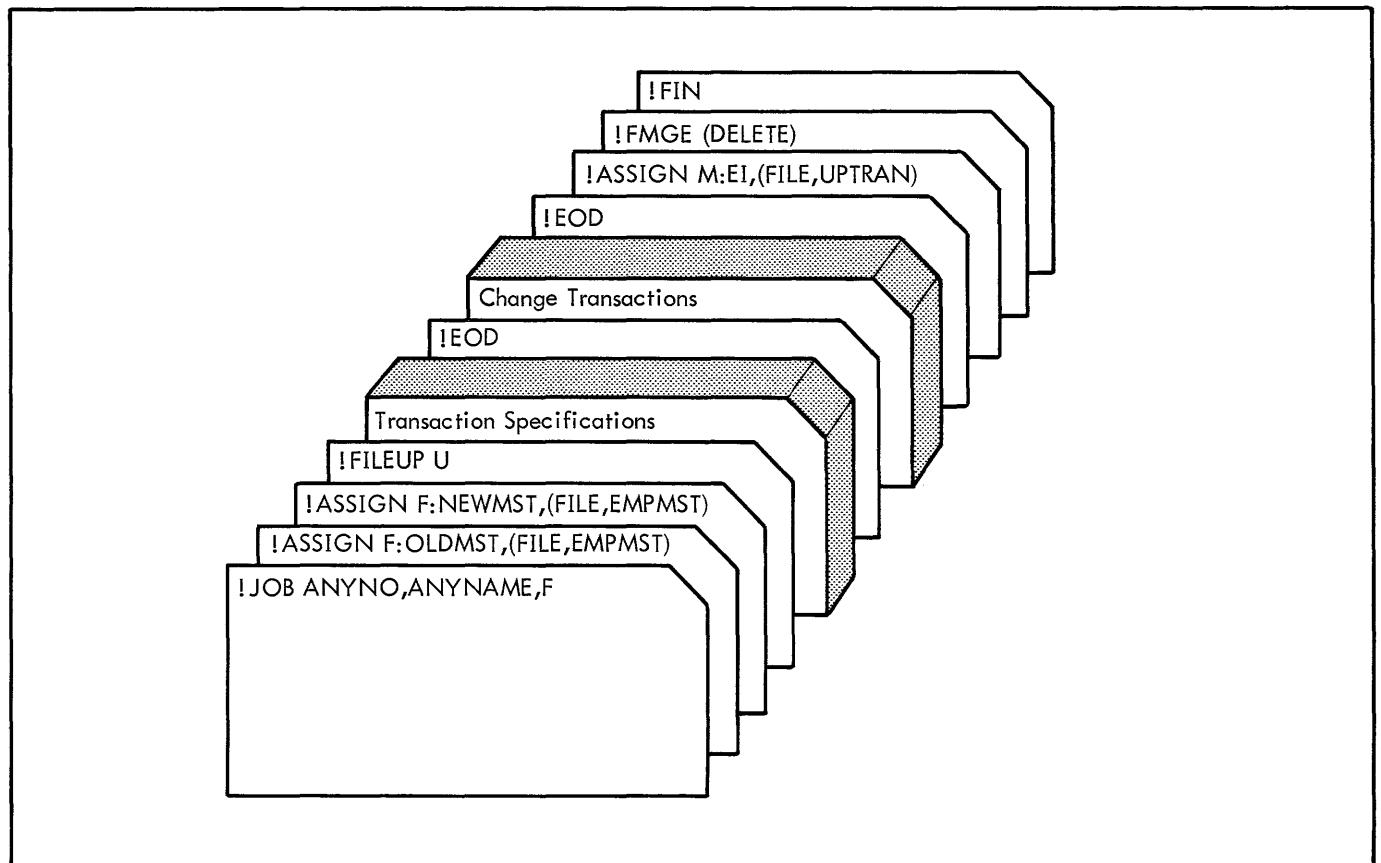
!FIN

!FMGE (DELETE)

!ASSIGN M:EI,(FILE,UPTRAN)

!EOD

Change Transactions

!EOD

Transaction Specifications

!FILEUP U

!ASSIGN F:NEWMST,(FILE,EMPMST)

!ASSIGN F:OLDMST,(FILE,EMPMST)

!JOB ANYNO,ANYNAME,F